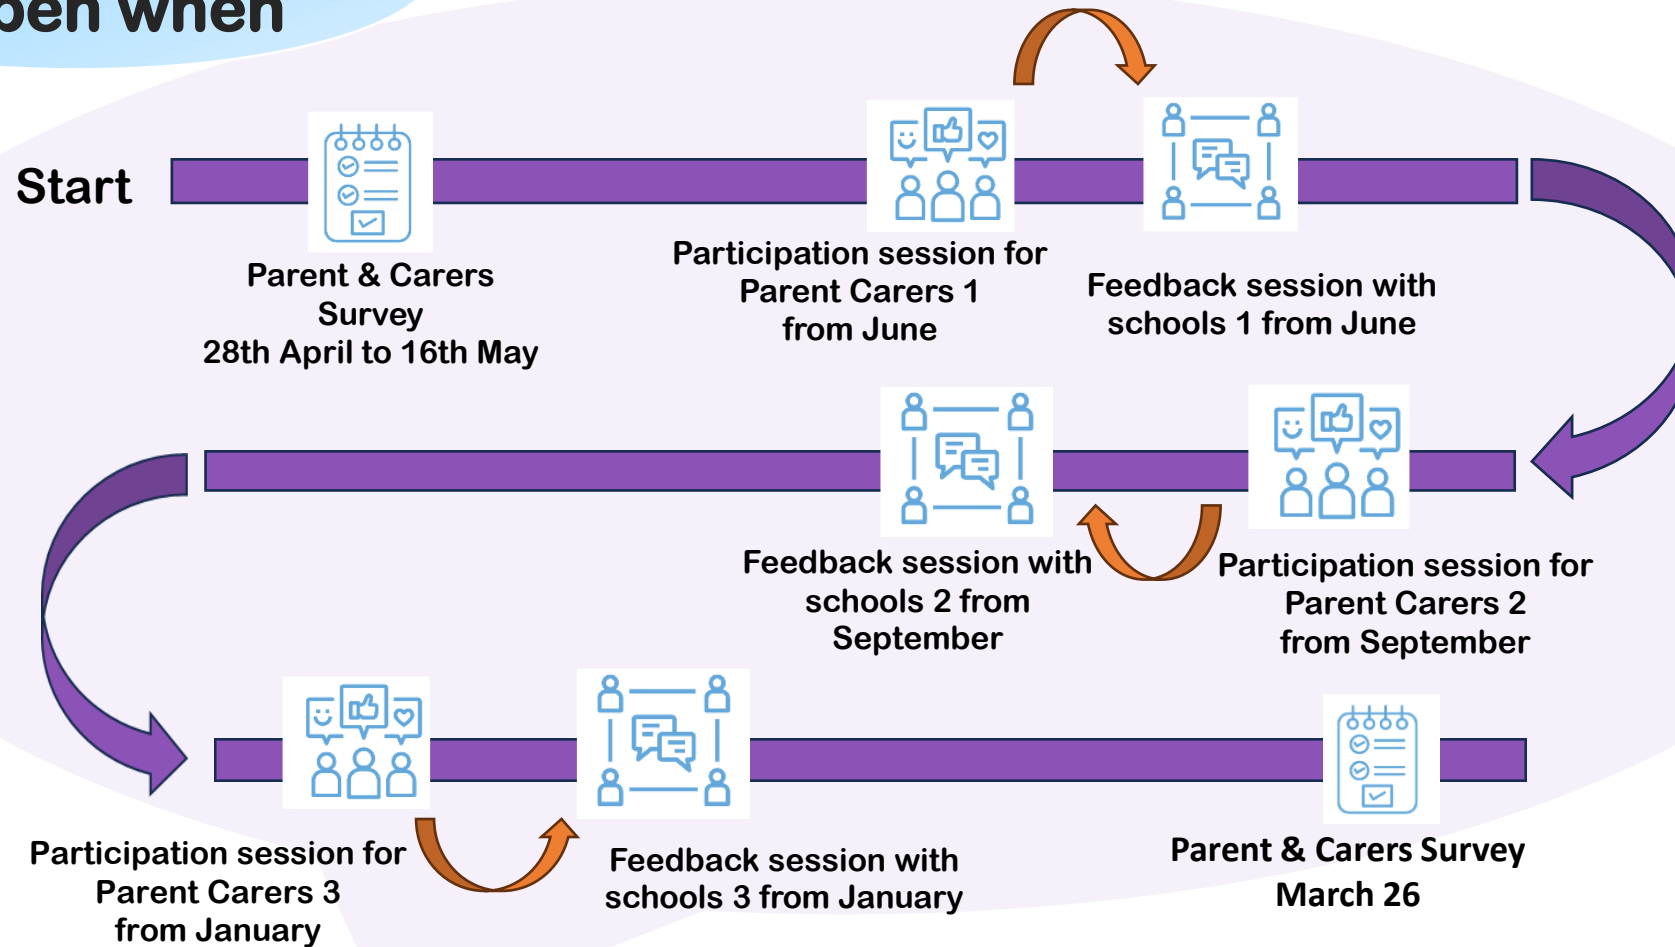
pen when

Start

Parent & Carers Survey 28th April to 16th May

Participation session for Parent Carers 1 from June

Feedback session with schools 1 from June

Feedback session with schools 2 from September

Participation session for Parent Carers 2 from September

Participation session for Parent Carers 3 from January

Feedback session with schools 3 from January

Parent & Carers Survey March 26